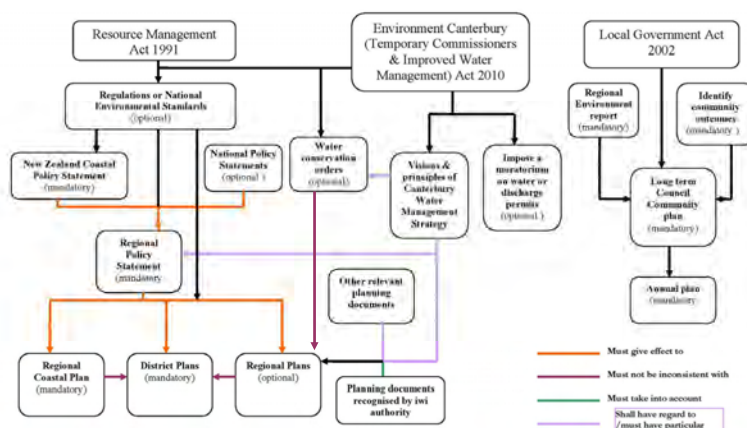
Resource Management Act 1991

Environment Canterbury (Temporary Commissioners & Improved Water Management) Act 2010

Local Government Act 2002

Regulations or National Environmental Standards (optional)

New Zealand Coastal Policy Statement (mandatory)

National Policy Statements (optional)

Water conservation orders (optional)

Visions & principles of Canterbury Water Management Strategy

Impose a moratorium on water or discharge permits (optional)

Regional Environment report (mandatory)

Identify community outcomes (mandatory)

Long term Council Community plan (mandatory)

Regional Policy Statement (mandatory)

Other relevant planning documents

Annual plan (mandatory)

Regional Coastal Plan (mandatory)

District Plans (mandatory)

Regional Plans (optional)

Planning documents recognised by iwi authority

Must give effect to

Must not be inconsistent with

Must take into account

Shall have regard to /must have particular